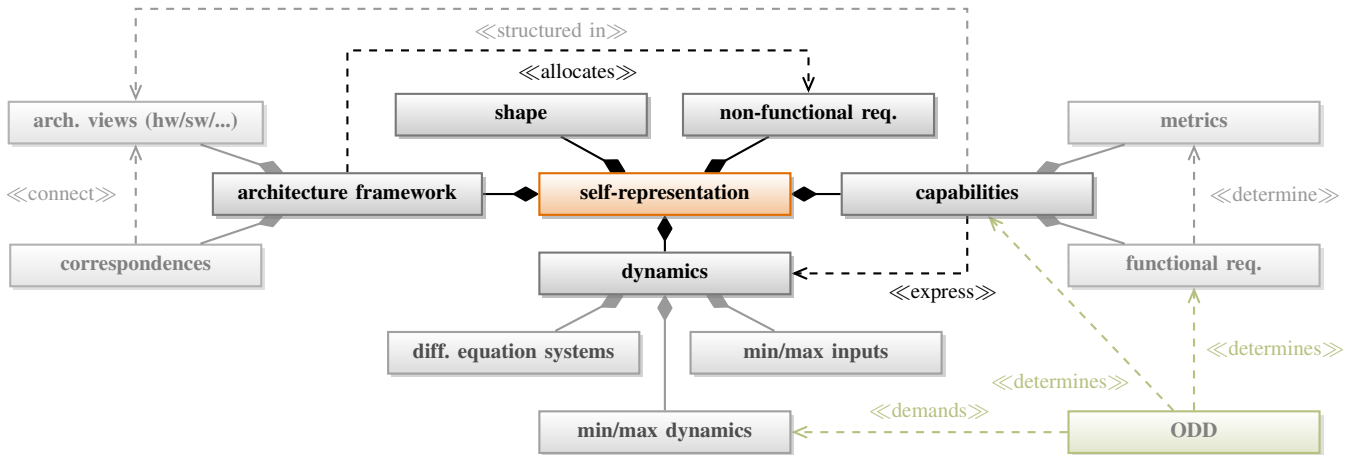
≪structured in≫

≪allocates≫

arch. views (hw/sw/...)

shape

non-functional req.

metrics

≪connect≫

architecture framework

self-representation

capabilities

≪determine≫

correspondences

dynamics

functional req.

≪express≫

diff. equation systems

min/max inputs

≪determines≫

≪determines≫

≪demands≫

min/max dynamics

ODD